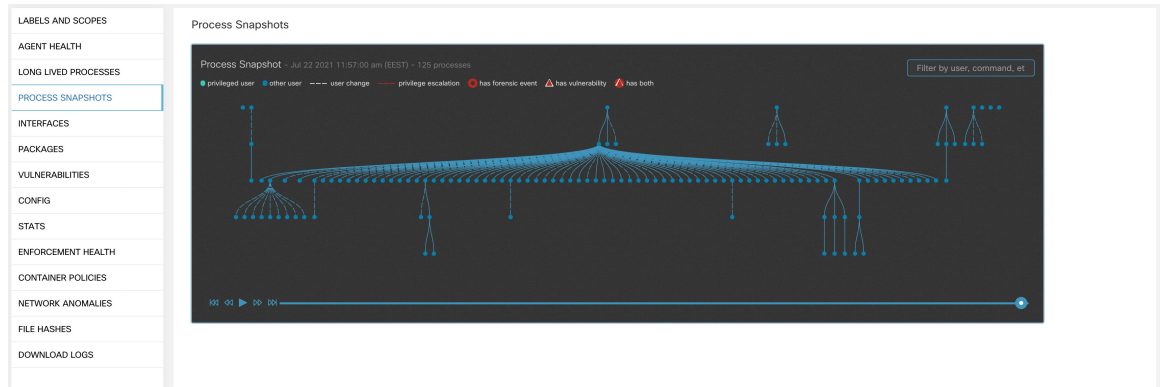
LABELS AND SCOPES
AGENT HEALTH
LONG LIVED PROCESSES
PROCESS SNAPSHOTS
INTERFACES
PACKAGES
VULNERABILITIES
CONFIG
STATS
ENFORCEMENT HEALTH
CONTAINER POLICIES
NETWORK ANOMALIES
FILE HASHES
DOWNLOAD LOGS

Process Snapshots

Process Snapshot - Jul 22 2021 11:57:00 am (EEST) - 125 processes

Filter by user, command, et

privileged user other user user change privilege escalation has forensic event has vulnerability has both